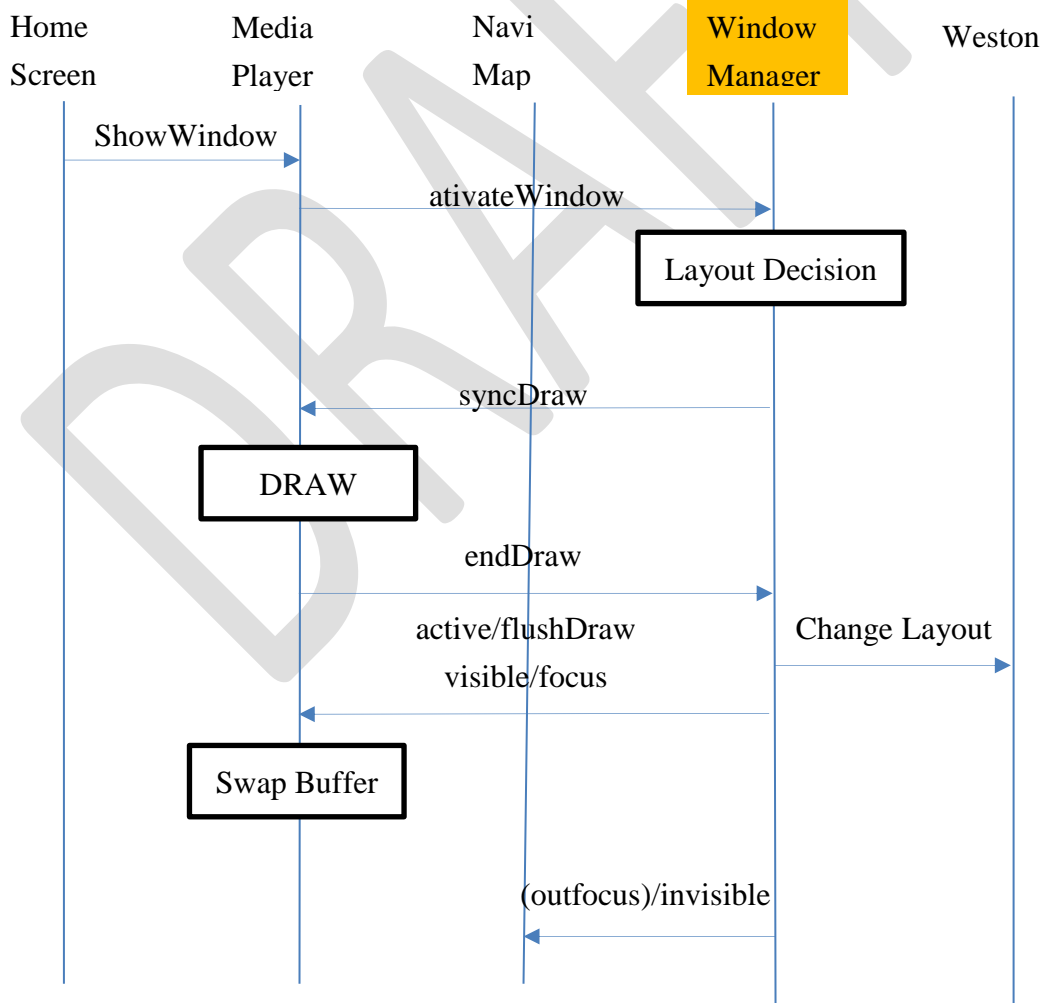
Home Screen

Media Player

Navi Map

Window Manager

Weston

ShowWindow

ativateWindow

Layout Decision

syncDraw

DRAW

endDraw

active/flushDraw
visible/focus

Change Layout

Swap Buffer

(outfocus)/invisible

DRAFT